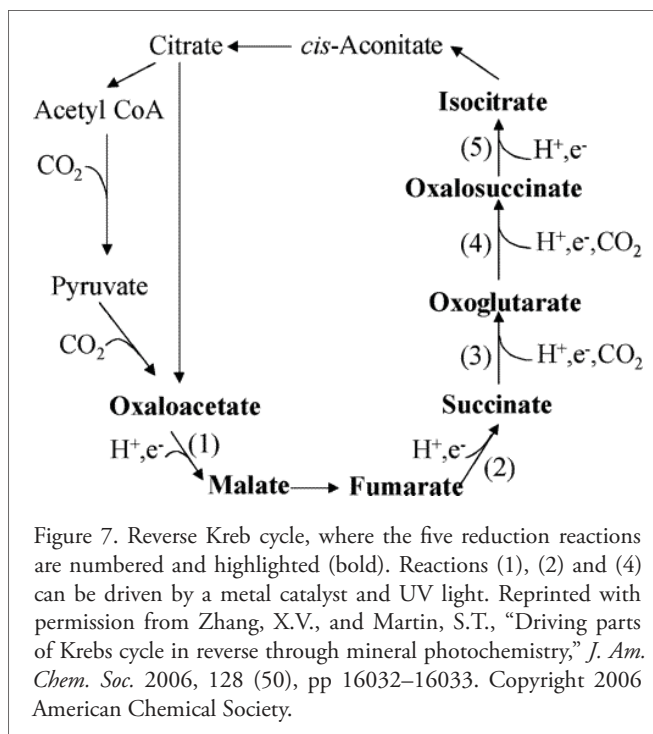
Citrate ← *cis*-Aconitate

Acetyl CoA

$CO_2$

Pyruvate

$CO_2$

**Oxaloacetate**

$H^+,e^-$ (1)

**Malate** → **Fumarate**

$H^+,e^-$ (2)

**Succinate**

(3) $H^+,e^-,CO_2$

**Oxoglutarate**

(4) $H^+,e^-,CO_2$

**Oxalosuccinate**

(5) $H^+,e^-$

**Isocitrate**

Figure 7. Reverse Kreb cycle, where the five reduction reactions are numbered and highlighted (bold). Reactions (1), (2) and (4) can be driven by a metal catalyst and UV light. Reprinted with permission from Zhang, X.V., and Martin, S.T., "Driving parts of Krebs cycle in reverse through mineral photochemistry," *J. Am. Chem. Soc.* 2006, 128 (50), pp 16032–16033. Copyright 2006 American Chemical Society.